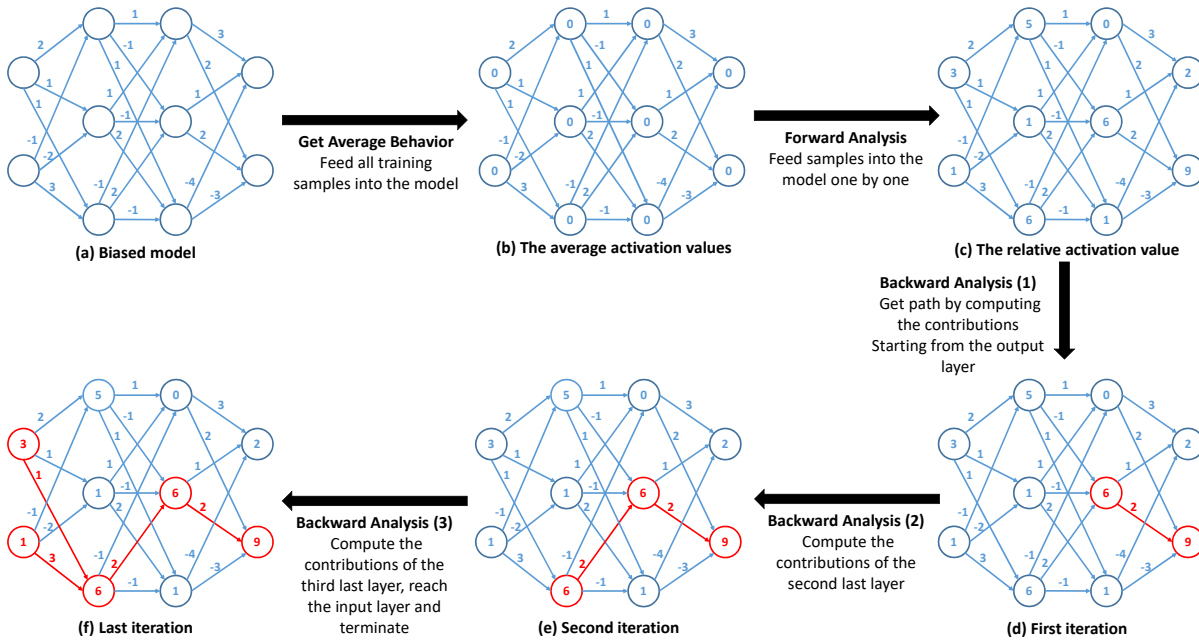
(a) Biased model

Get Average Behavior
Feed all training samples into the model

(b) The average activation values

Forward Analysis
Feed samples into the model one by one

(c) The relative activation value

Backward Analysis (1)
Get path by computing the contributions Starting from the output layer

(d) First iteration

Backward Analysis (2)
Compute the contributions of the second last layer

(e) Second iteration

Backward Analysis (3)
Compute the contributions of the third last layer, reach the input layer and terminate

(f) Last iteration